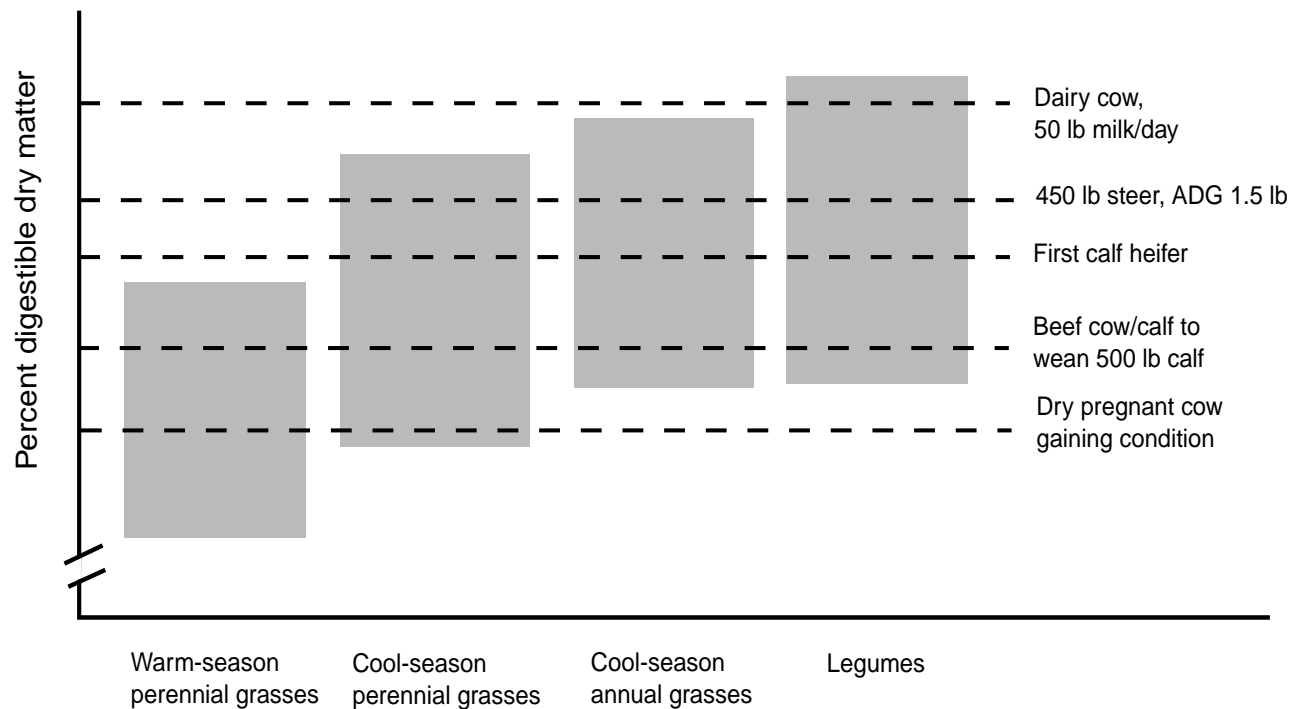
Percent digestible dry matter

Dairy cow, 50 lb milk/day

450 lb steer, ADG 1.5 lb

First calf heifer

Beef cow/calf to wean 500 lb calf

Dry pregnant cow gaining condition

Warm-season perennial grasses

Cool-season perennial grasses

Cool-season annual grasses

Legumes